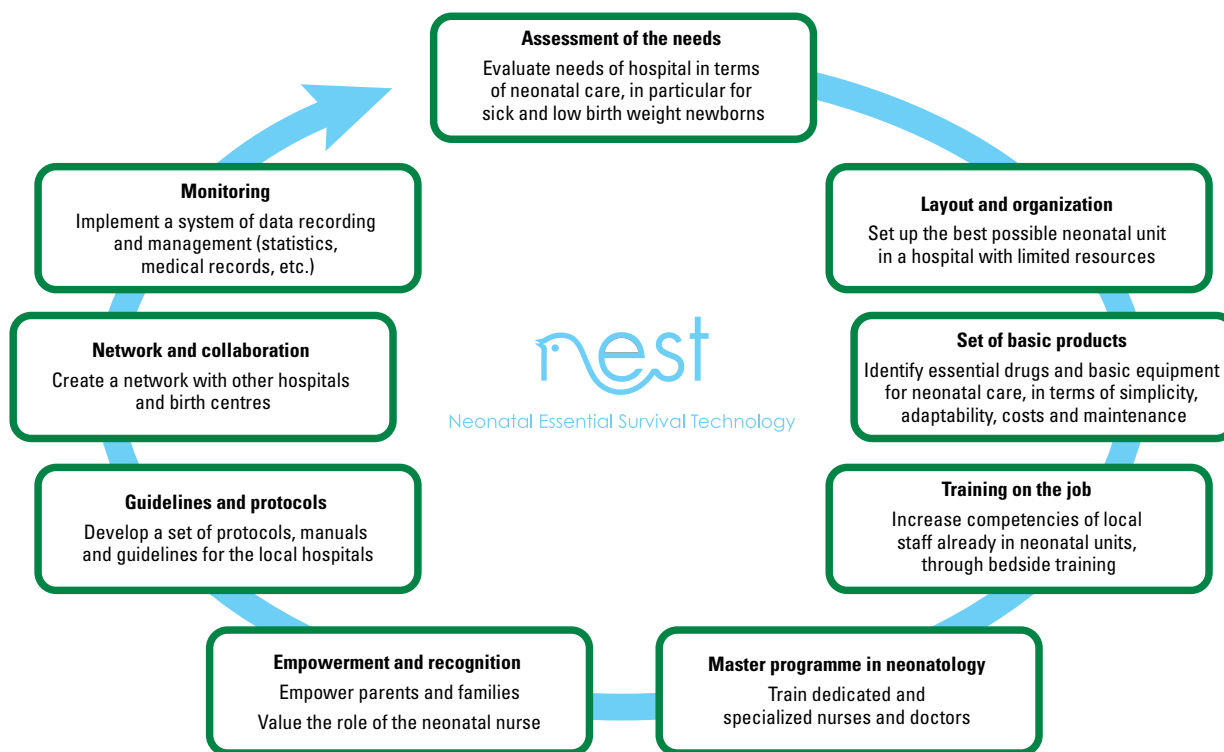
Assessment of the needs
Evaluate needs of hospital in terms of neonatal care, in particular for sick and low birth weight newborns

Layout and organization
Set up the best possible neonatal unit in a hospital with limited resources

Set of basic products
Identify essential drugs and basic equipment for neonatal care, in terms of simplicity, adaptability, costs and maintenance

Training on the job
Increase competencies of local staff already in neonatal units, through bedside training

Master programme in neonatology
Train dedicated and specialized nurses and doctors

Empowerment and recognition
Empower parents and families
Value the role of the neonatal nurse

Guidelines and protocols
Develop a set of protocols, manuals and guidelines for the local hospitals

Network and collaboration
Create a network with other hospitals and birth centres

Monitoring
Implement a system of data recording and management (statistics, medical records, etc.)

nest
Neonatal Essential Survival Technology